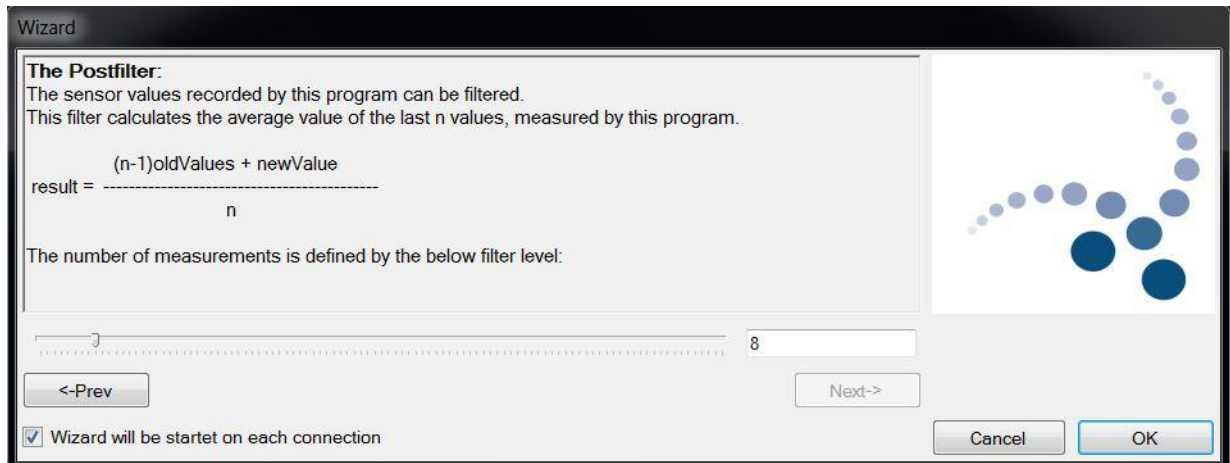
Wizard

The Postfilter:
The sensor values recorded by this program can be filtered.
This filter calculates the average value of the last n values, measured by this program.

result = $\frac{(n-1)oldValues + newValue}{n}$

The number of measurements is defined by the below filter level:

8

<-Prev

Next->

Wizard will be startet on each connection

Cancel

OK